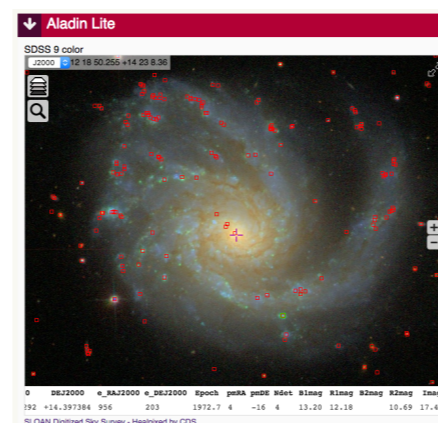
Aladin Lite

SDSS 9 color

J2000 12 18 50.255 +14 23 8.36

| 0 | DEJ2000 | e_RAJ2000 | e_DEJ2000 | Epoch | pmRA | pmDE | Ndet | B1mag | R1mag | B2mag | R2mag | Ima |
|---|---|---|---|---|---|---|---|---|---|---|---|---|
| 292 | +14.397384 | 956 | 203 | 1972.7 | 4 | -16 | 4 | 13.20 | 12.18 | | 10.69 | 17.4 |

SLOAN Digitized Sky Survey - Healpixed by CDS